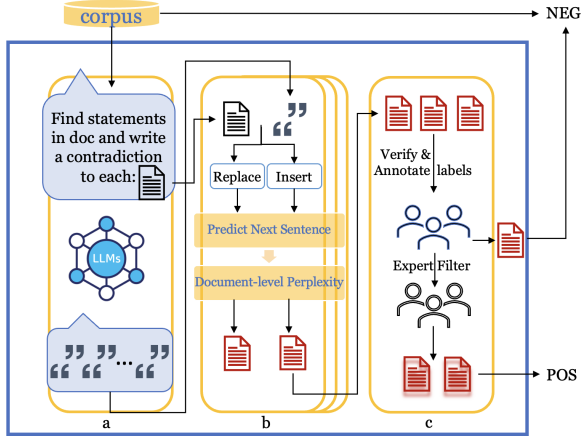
corpus

NEG

Find statements in doc and write a contradiction to each:

LLMs

" " " ... "
" " " "

Replace

Insert

Predict Next Sentence

Document-level Perplexity

Verify & Annotate labels

Expert Filter

POS

a

b

c